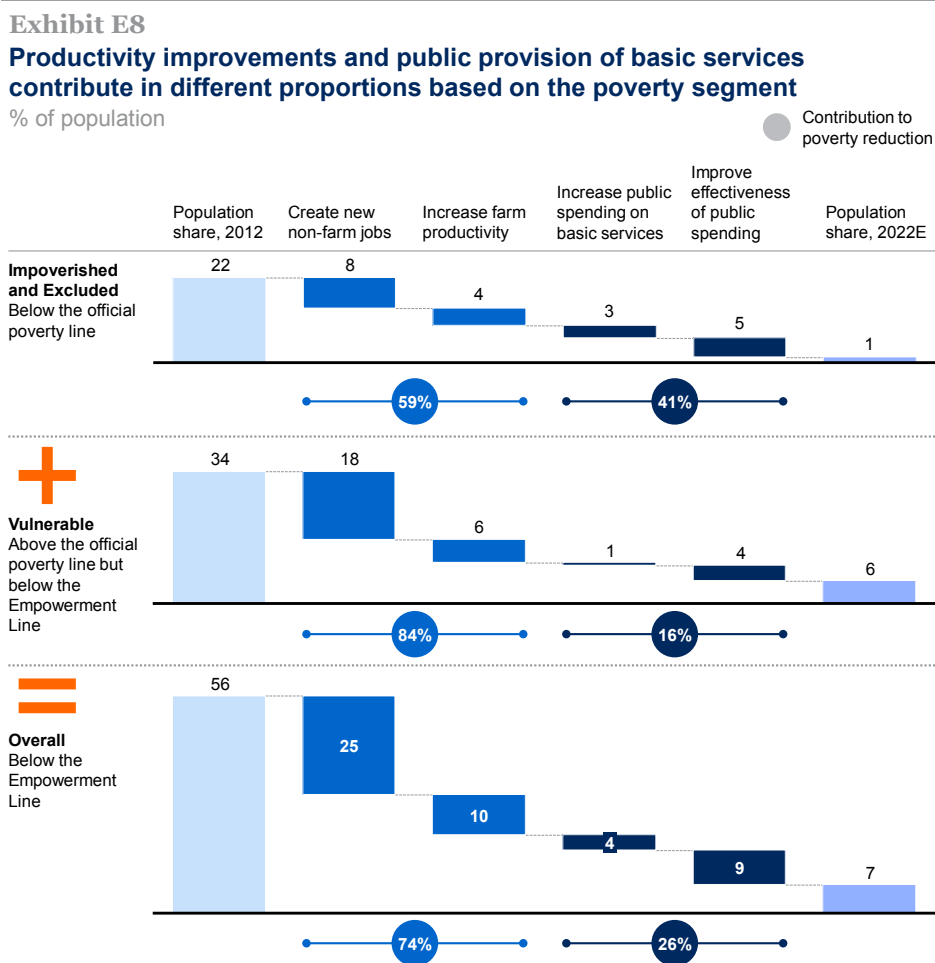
Exhibit E8

Productivity improvements and public provision of basic services contribute in different proportions based on the poverty segment

% of population

Contribution to poverty reduction

| | Population share, 2012 | Create new non-farm jobs | Increase farm productivity | Increase public spending on basic services | Improve effectiveness of public spending | Population share, 2022E |
|---|---|---|---|---|---|---|
| **Impoverished and Excluded** Below the official poverty line | 22 | 8 | 4 | 3 | 5 | 1 |
| | | 59% | | 41% | | |
| **Vulnerable** Above the official poverty line but below the Empowerment Line | 34 | 18 | 6 | 1 | 4 | 6 |
| | | 84% | | 16% | | |
| **Overall** Below the Empowerment Line | 56 | 25 | 10 | 4 | 9 | 7 |
| | | 74% | | 26% | | |